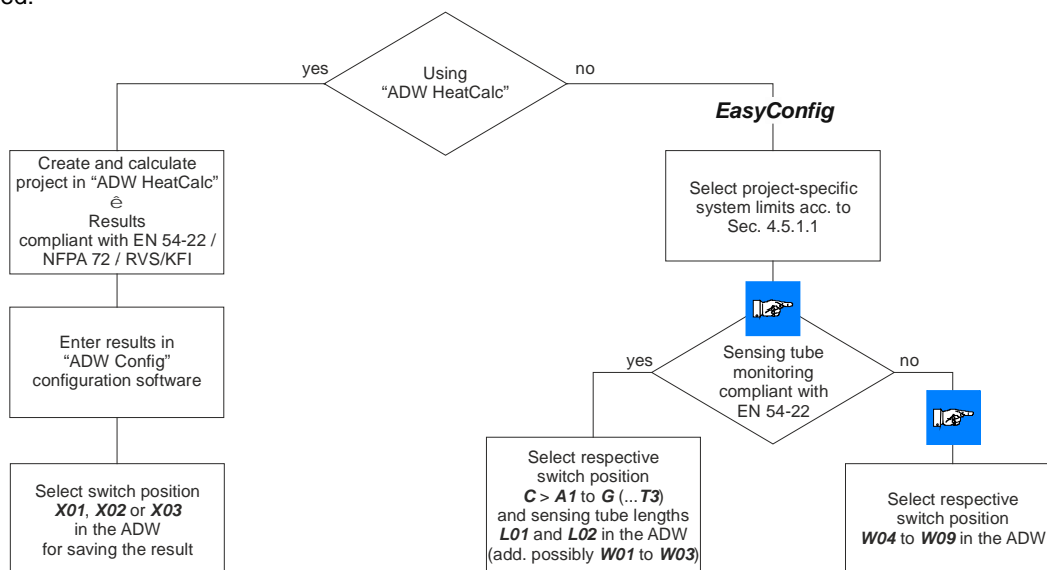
ed.

Using "ADW HeatCalc"

yes

no

EasyConfig

Create and calculate project in "ADW HeatCalc"
ê
Results compliant with EN 54-22 / NFPA 72 / RVS/KFI

Enter results in "ADW Config" configuration software

Select switch position ***X01***, ***X02*** or ***X03*** in the ADW for saving the result

Select project-specific system limits acc. to Sec. 4.5.1.1

Sensing tube monitoring compliant with EN 54-22

yes

no

Select respective switch position ***C*** > ***A1*** to ***G*** (...***T3***) and sensing tube lengths ***L01*** and ***L02*** in the ADW (add. possibly ***W01*** to ***W03***)

Select respective switch position ***W04*** to ***W09*** in the ADW